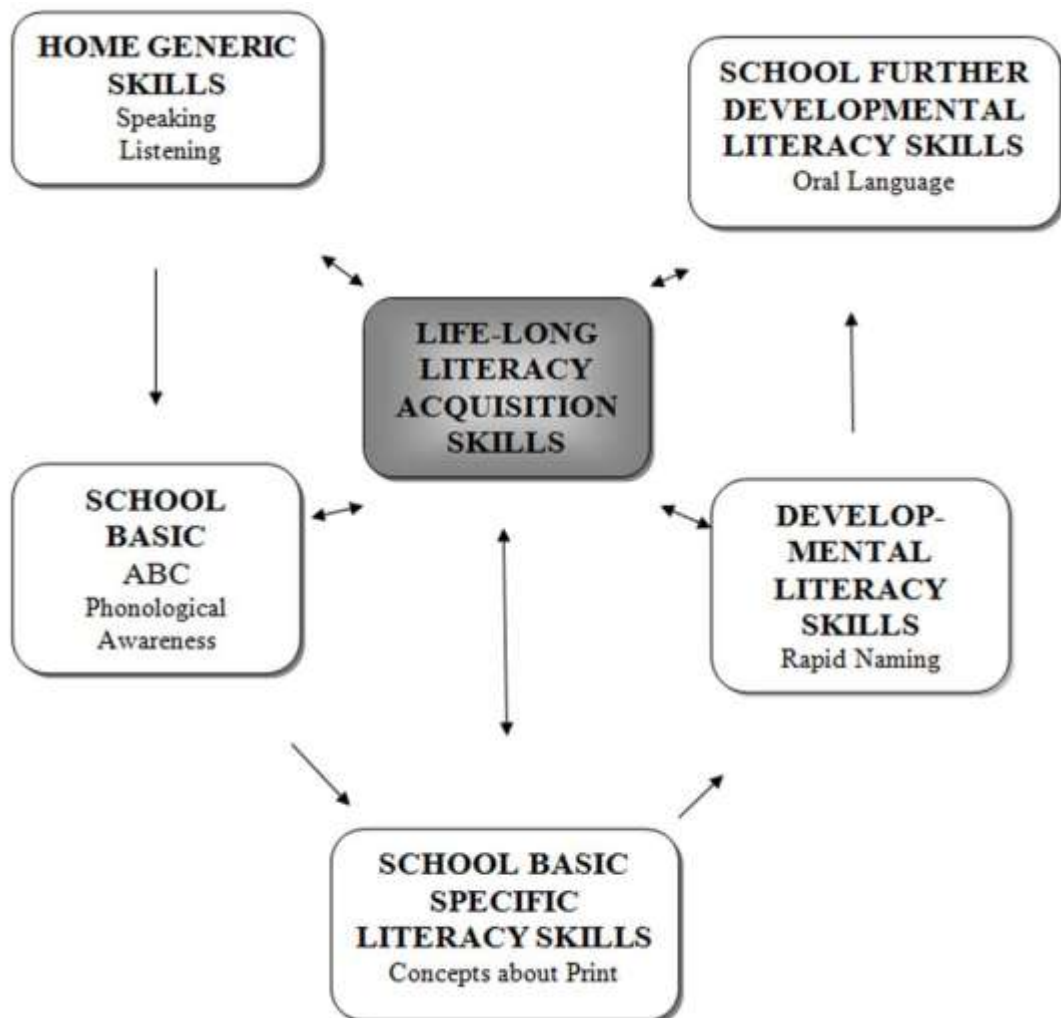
HOME GENERIC SKILLS
Speaking
Listening

SCHOOL FURTHER DEVELOPMENTAL LITERACY SKILLS
Oral Language

LIFE-LONG LITERACY ACQUISITION SKILLS

SCHOOL BASIC
ABC
Phonological Awareness

DEVELOP-MENTAL LITERACY SKILLS
Rapid Naming

SCHOOL BASIC SPECIFIC LITERACY SKILLS
Concepts about Print